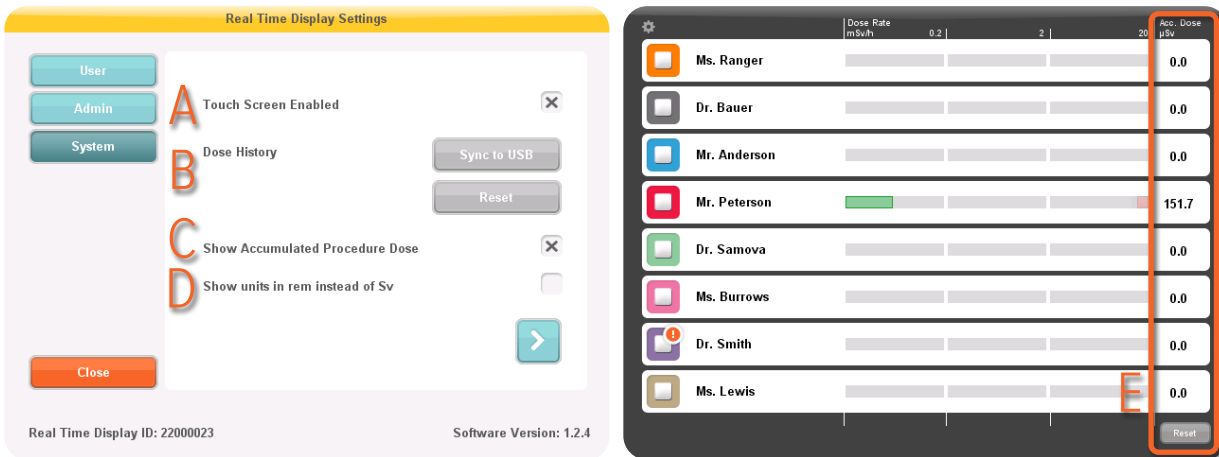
Real Time Display Settings

User

Admin

System

A Touch Screen Enabled

B Dose History

Sync to USB

Reset

C Show Accumulated Procedure Dose

D Show units in rem instead of Sv

Close

Real Time Display ID: 22000023

Software Version: 1.2.4

Dose Rate mSv/h 0.2 2 20

Acc. Dose µSv

| Name | Acc. Dose |
|---|---|
| Ms. Ranger | 0.0 |
| Dr. Bauer | 0.0 |
| Mr. Anderson | 0.0 |
| Mr. Peterson | 151.7 |
| Dr. Samova | 0.0 |
| Ms. Burrows | 0.0 |
| Dr. Smith | 0.0 |
| Ms. Lewis | 0.0 |

E

Reset